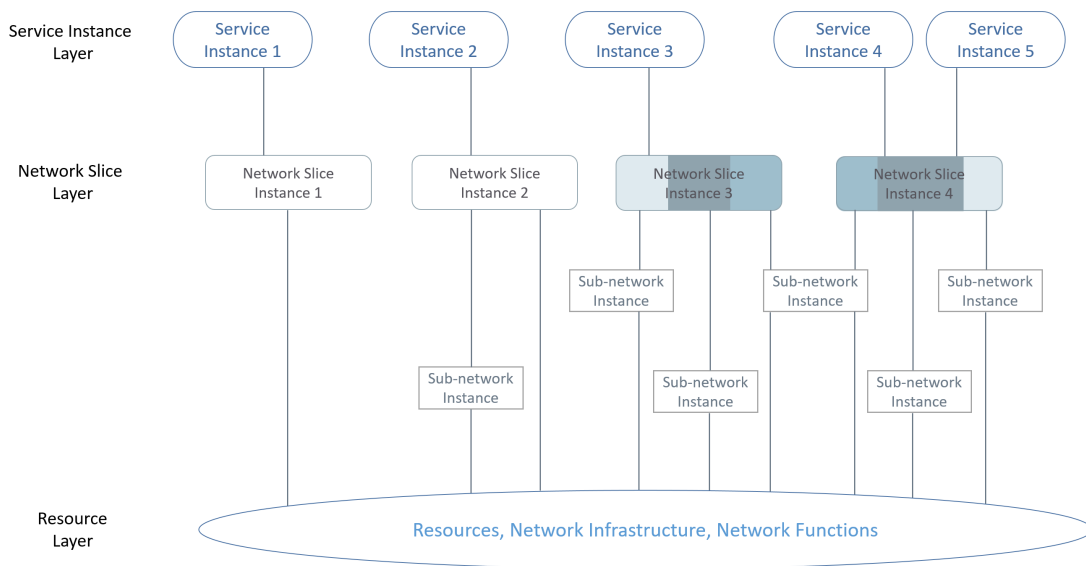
Service Instance Layer

Service Instance 1

Service Instance 2

Service Instance 3

Service Instance 4

Service Instance 5

Network Slice Layer

Network Slice Instance 1

Network Slice Instance 2

Network Slice Instance 3

Network Slice Instance 4

Sub-network Instance

Sub-network Instance

Sub-network Instance

Sub-network Instance

Sub-network Instance

Sub-network Instance

Resource Layer

Resources, Network Infrastructure, Network Functions